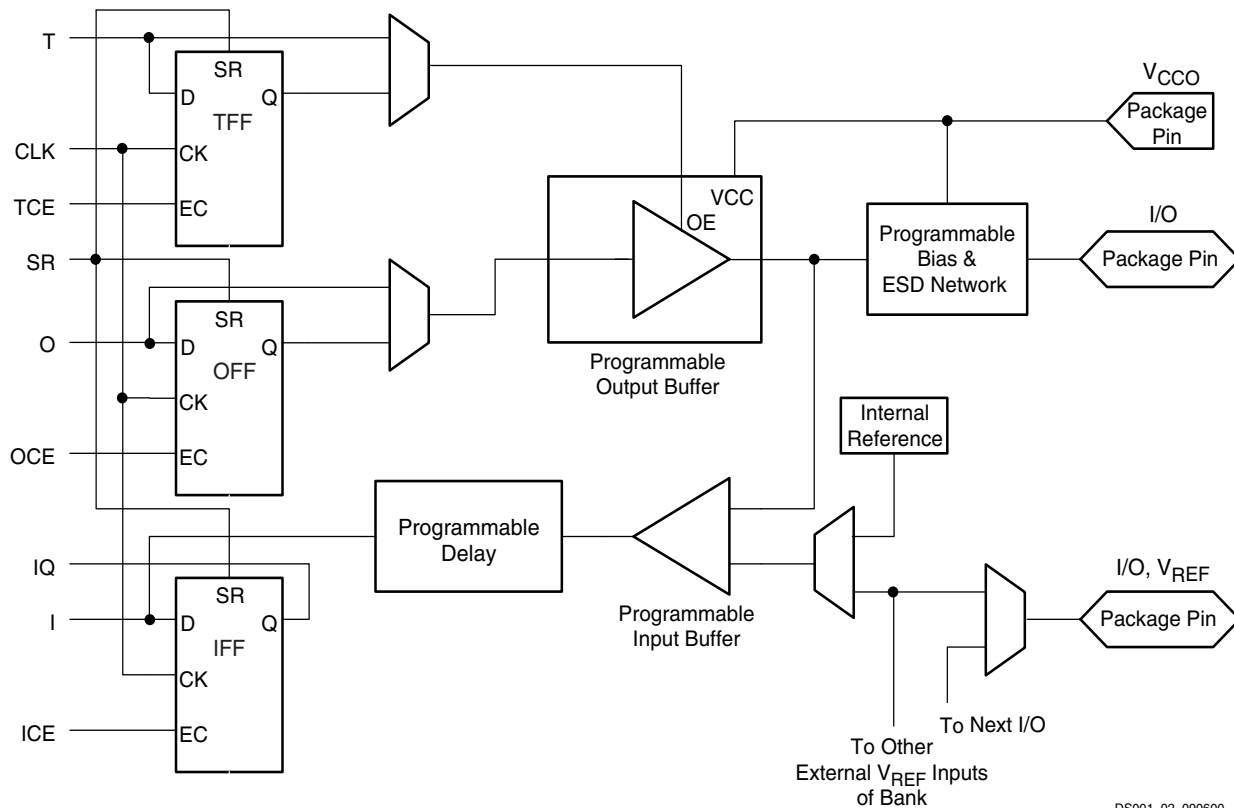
T
SR
D
Q
TFF
CK
EC
CLK
TCE
SR
SR
D
Q
OFF
CK
EC
O
OCE
$V_{CCO}$
Package Pin
VCC
OE
Programmable Output Buffer
Programmable Bias & ESD Network
I/O
Package Pin
Internal Reference
Programmable Delay
Programmable Input Buffer
IQ
I
SR
D
Q
IFF
CK
EC
ICE
I/O, $V_{REF}$
Package Pin
To Next I/O
To Other External $V_{REF}$ Inputs of Bank
DS001_03_090600